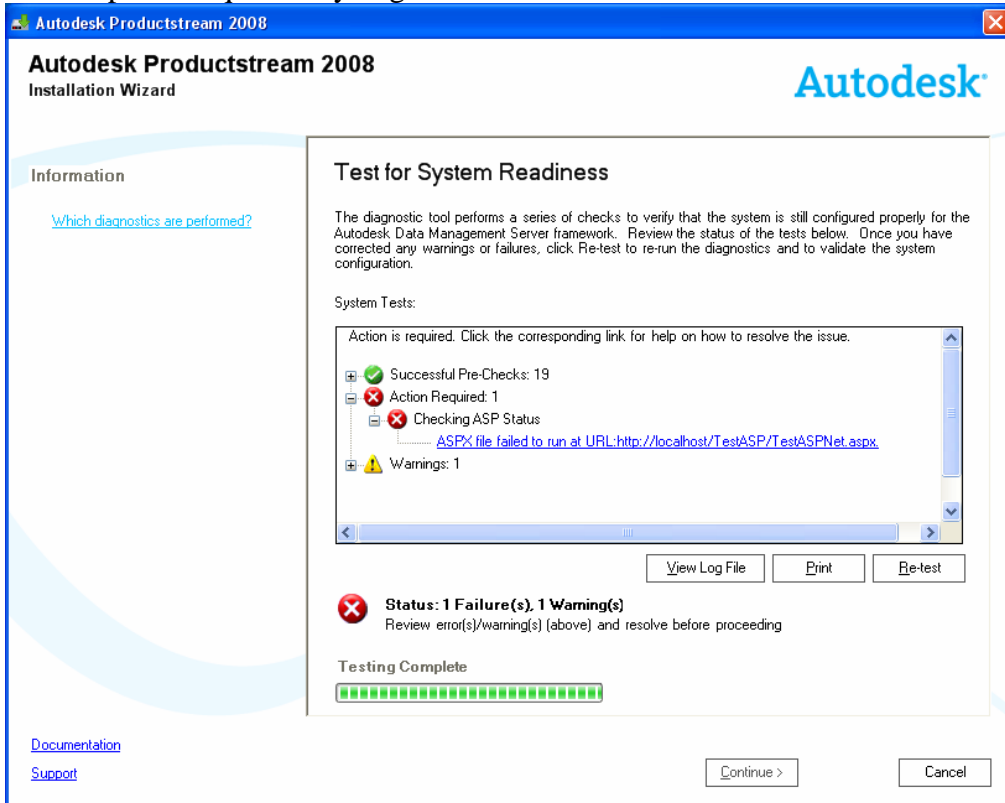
Autodesk Productstream 2008

Autodesk Productstream 2008
Installation Wizard

Autodesk

Information

Which diagnostics are performed?

Test for System Readiness

The diagnostic tool performs a series of checks to verify that the system is still configured properly for the Autodesk Data Management Server framework. Review the status of the tests below. Once you have corrected any warnings or failures, click Re-test to re-run the diagnostics and to validate the system configuration.

System Tests:

Action is required. Click the corresponding link for help on how to resolve the issue.

Successful Pre-Checks: 19
Action Required: 1
Checking ASP Status
ASPX file failed to run at URL:http://localhost/TestASP/TestASPNet.aspx.
Warnings: 1

View Log File
Print
Re-test

Status: 1 Failure(s), 1 Warning(s)
Review error(s)/warning(s) (above) and resolve before proceeding

Testing Complete

Documentation
Support

Continue >
Cancel